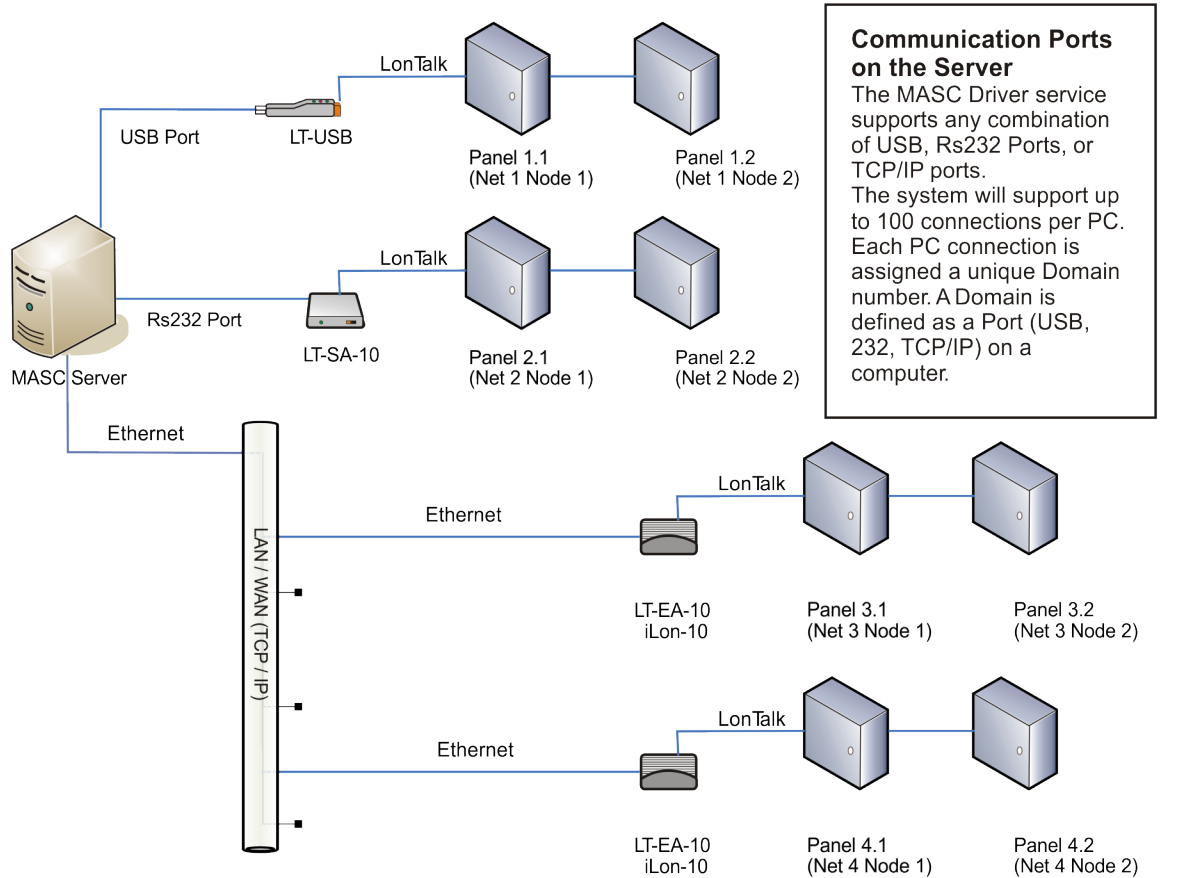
Communication Ports on the Server
The MASC Driver service supports any combination of USB, Rs232 Ports, or TCP/IP ports.
The system will support up to 100 connections per PC. Each PC connection is assigned a unique Domain number. A Domain is defined as a Port (USB, 232, TCP/IP) on a computer.

LonTalk
USB Port
LT-USB
Panel 1.1
(Net 1 Node 1)
Panel 1.2
(Net 1 Node 2)

LonTalk
Rs232 Port
LT-SA-10
Panel 2.1
(Net 2 Node 1)
Panel 2.2
(Net 2 Node 2)

MASC Server

Ethernet
LAN / WAN (TCP / IP)

Ethernet
LonTalk
LT-EA-10
iLon-10
Panel 3.1
(Net 3 Node 1)
Panel 3.2
(Net 3 Node 2)

Ethernet
LonTalk
LT-EA-10
iLon-10
Panel 4.1
(Net 4 Node 1)
Panel 4.2
(Net 4 Node 2)